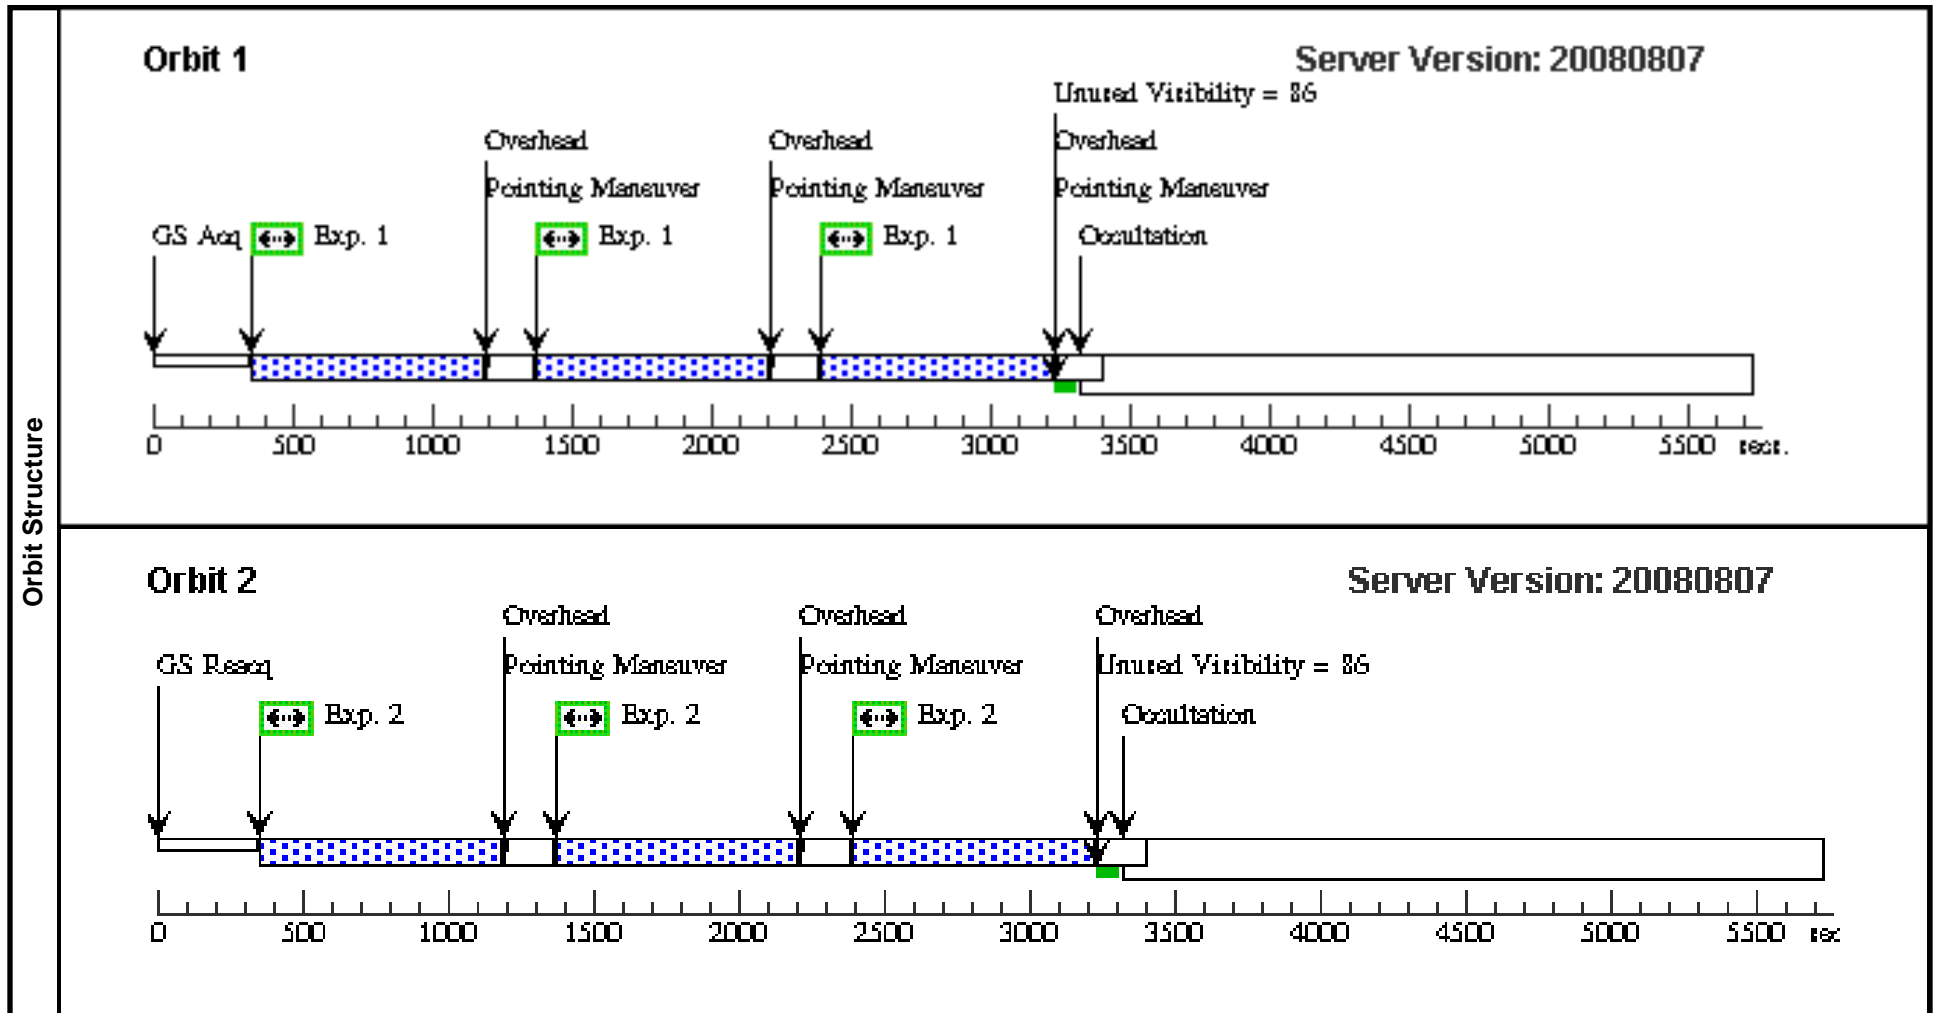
Orbit Structure

Orbit 1

Server Version: 20080807

Unused Visibility = 86

Overhead

Pointing Maneuver

Overhead

Pointing Maneuver

Overhead

Pointing Maneuver

GS Acq

Exp. 1

Exp. 1

Exp. 1

Occultation

0 500 1000 1500 2000 2500 3000 3500 4000 4500 5000 5500 sec.

Orbit 2

Server Version: 20080807

Overhead

Pointing Maneuver

Overhead

Pointing Maneuver

Overhead

Unused Visibility = 86

GS Reacq

Exp. 2

Exp. 2

Exp. 2

Occultation

0 500 1000 1500 2000 2500 3000 3500 4000 4500 5000 5500 sec